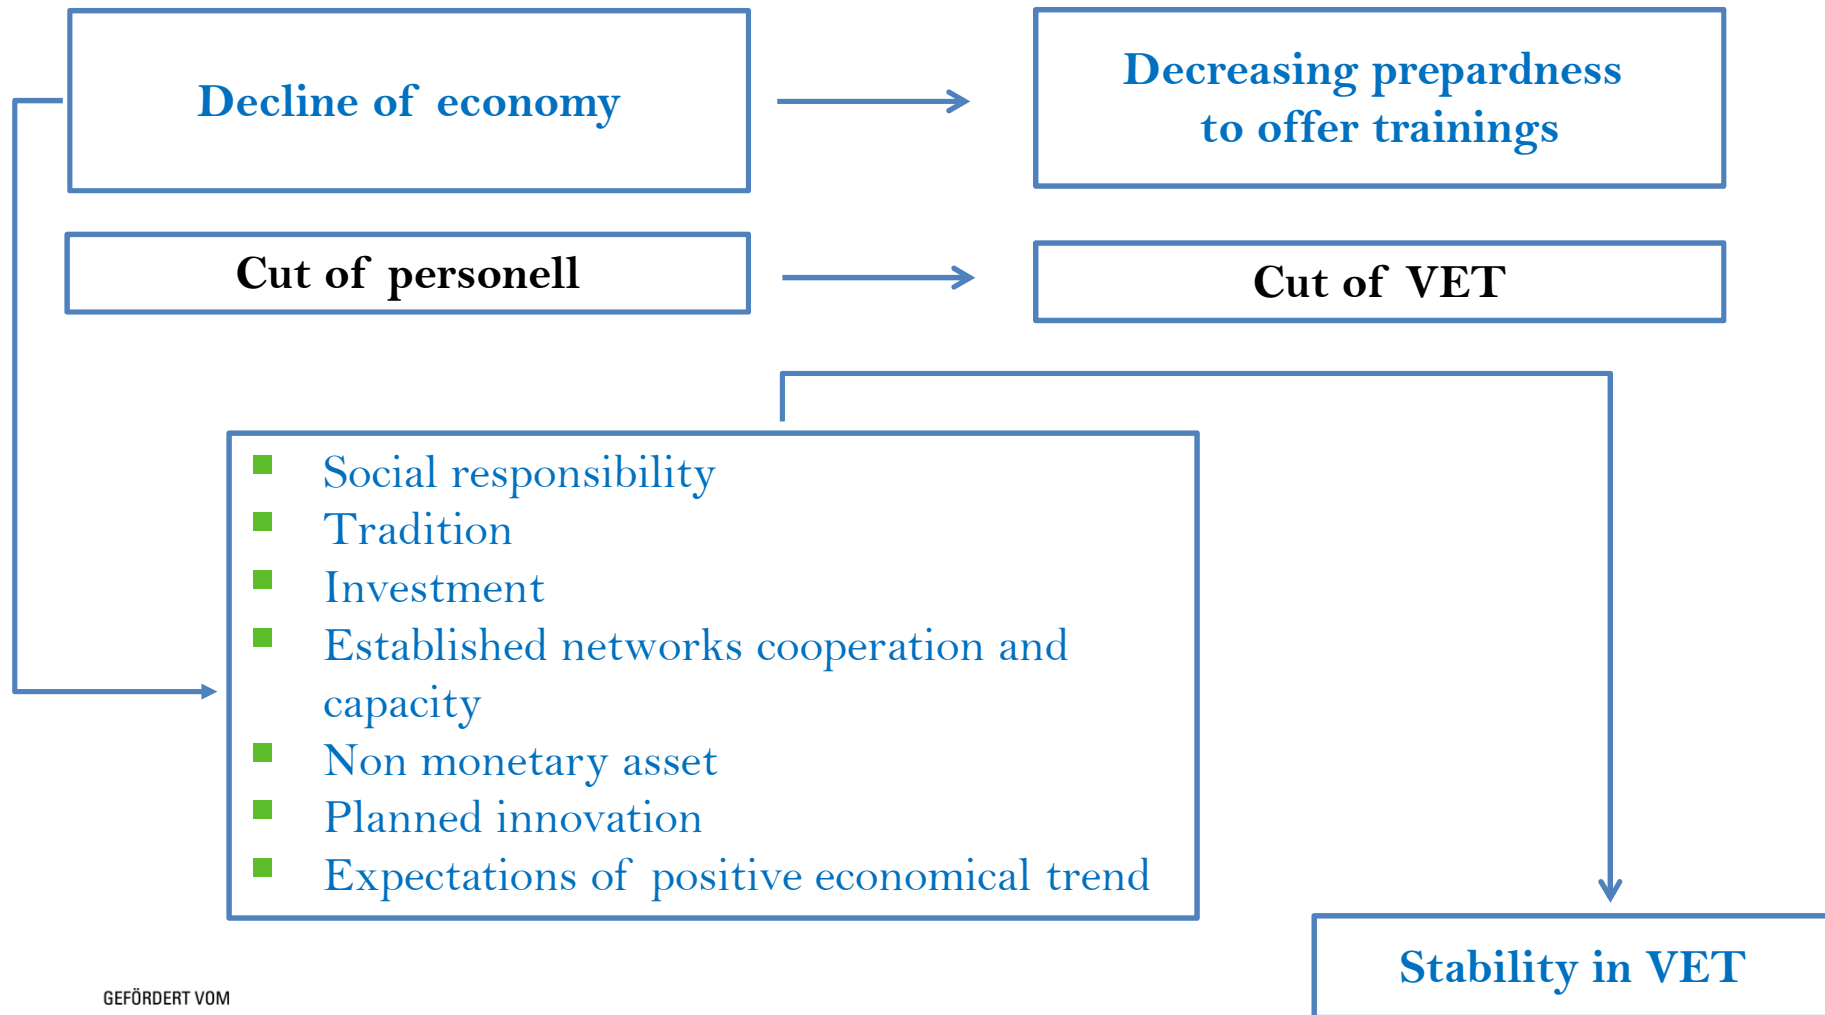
Decline of economy

Decreasing prepardness to offer trainings

Cut of personell

Cut of VET

- Social responsibility
- Tradition
- Investment
- Established networks cooperation and capacity
- Non monetary asset
- Planned innovation
- Expectations of positive economical trend

Stability in VET

GEFÖRDERT VOM